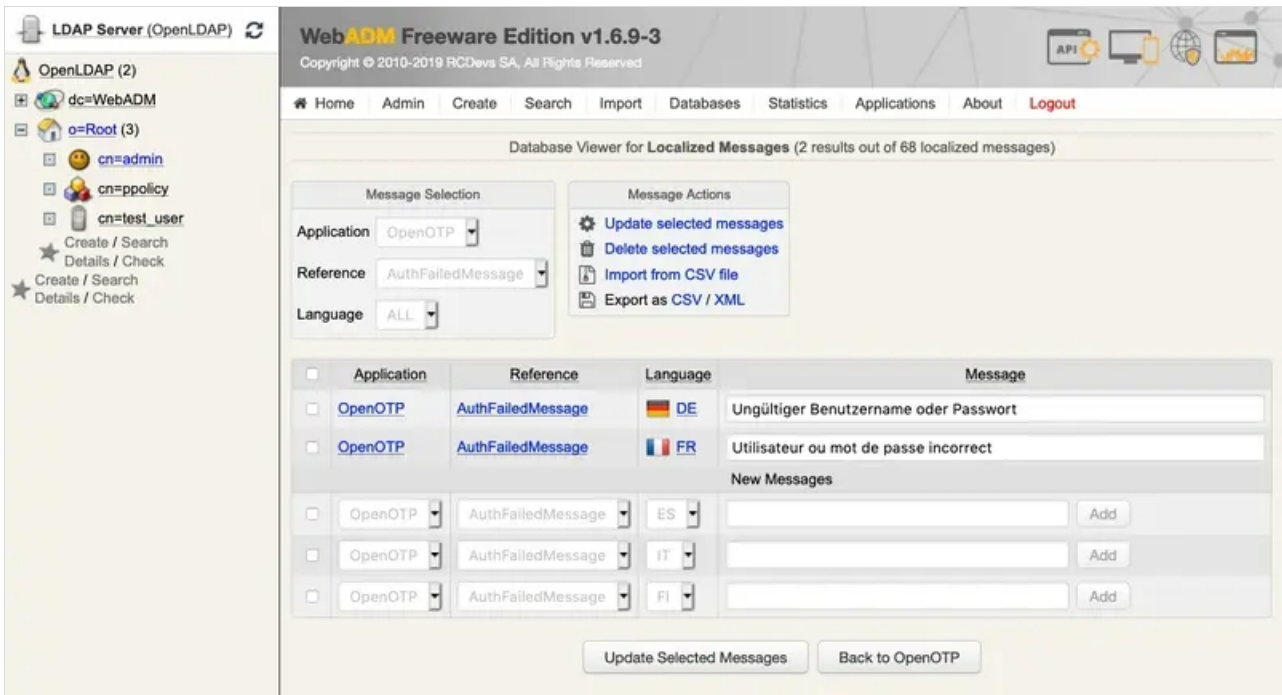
LDAP Server (OpenLDAP)
OpenLDAP (2)
dc=WebADM
o=Root (3)
cn=admin
cn=ppolicy
cn=test_user
Create / Search
Details / Check
Create / Search
Details / Check

WebADM Freeware Edition v1.6.9-3
Copyright © 2010-2019 RCDevs SA, All Rights Reserved

API

Home Admin Create Search Import Databases Statistics Applications About Logout

Database Viewer for Localized Messages (2 results out of 68 localized messages)

Message Selection
Application OpenOTP
Reference AuthFailedMessage
Language ALL

Message Actions
Update selected messages
Delete selected messages
Import from CSV file
Export as CSV / XML

| | Application | Reference | Language | Message |
|---|---|---|---|---|
| | OpenOTP | AuthFailedMessage | DE | Ungültiger Benutzername oder Passwort |
| | OpenOTP | AuthFailedMessage | FR | Utilisateur ou mot de passe incorrect |
| | | | | New Messages |
| | OpenOTP | AuthFailedMessage | ES | Add |
| | OpenOTP | AuthFailedMessage | IT | Add |
| | OpenOTP | AuthFailedMessage | FI | Add |

Update Selected Messages
Back to OpenOTP